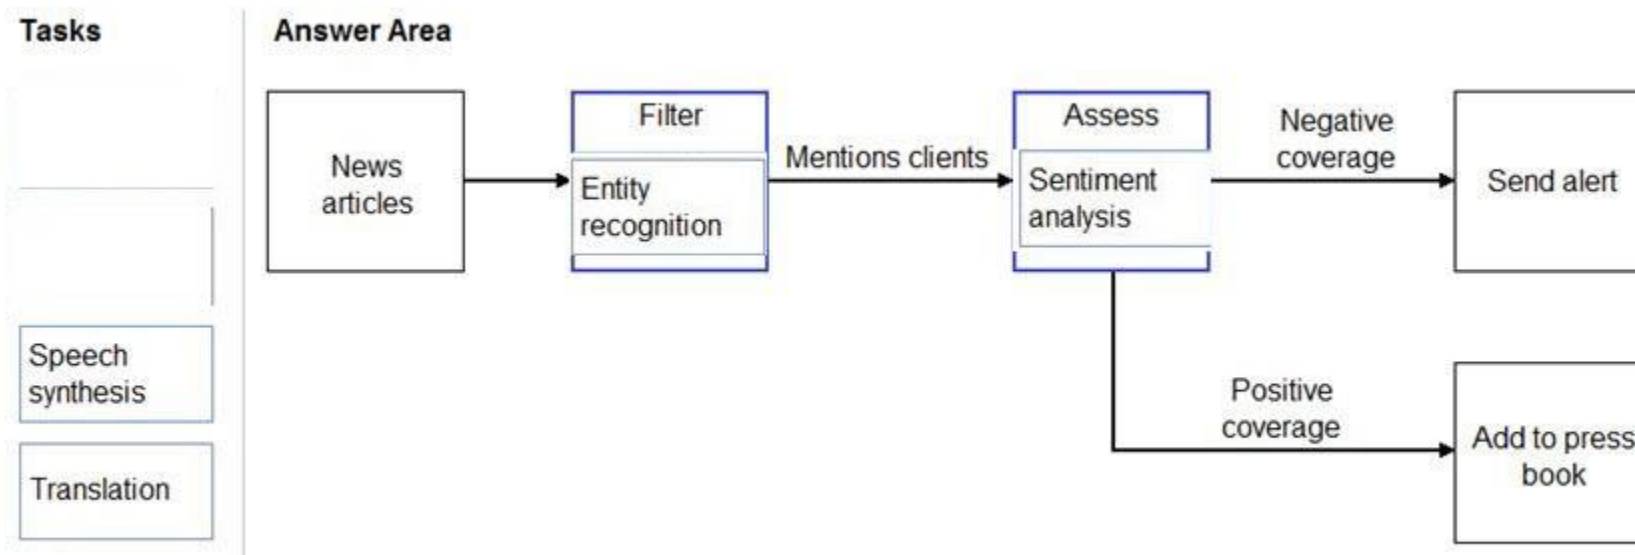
Tasks

Speech synthesis

Translation

Answer Area

News articles

Filter

Entity recognition

Mentions clients

Assess

Sentiment analysis

Negative coverage

Send alert

Positive coverage

Add to press book